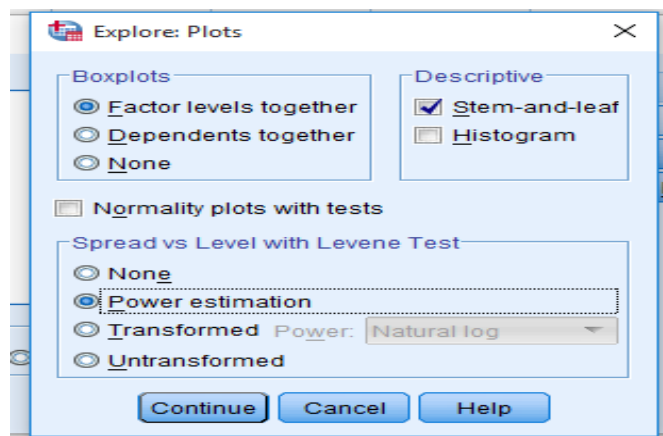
Explore: Plots

Boxplots
Factor levels together
Dependents together
None

Descriptive
Stem-and-leaf
Histogram

Normality plots with tests

Spread vs Level with Levene Test
None
Power estimation
Transformed Power: Natural log
Untransformed

Continue Cancel Help